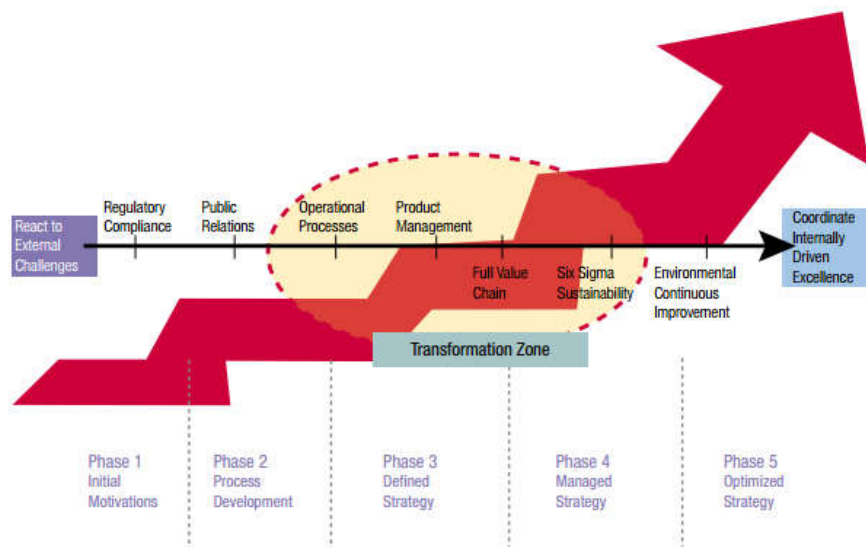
React to External Challenges

Regulatory Compliance

Public Relations

Operational Processes

Product Management

Full Value Chain

Six Sigma Sustainability

Environmental Continuous Improvement

Coordinate Internally Driven Excellence

Transformation Zone

Phase 1
Initial Motivations

Phase 2
Process Development

Phase 3
Defined Strategy

Phase 4
Managed Strategy

Phase 5
Optimized Strategy